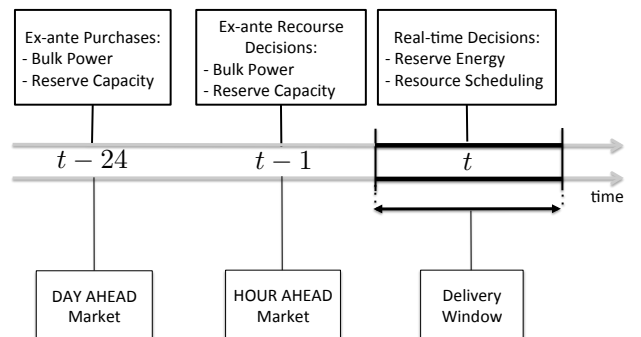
Ex-ante Purchases:
- Bulk Power
- Reserve Capacity

Ex-ante Recourse Decisions:
- Bulk Power
- Reserve Capacity

Real-time Decisions:
- Reserve Energy
- Resource Scheduling

$t-24$

$t-1$

$t$

time

DAY AHEAD Market

HOUR AHEAD Market

Delivery Window